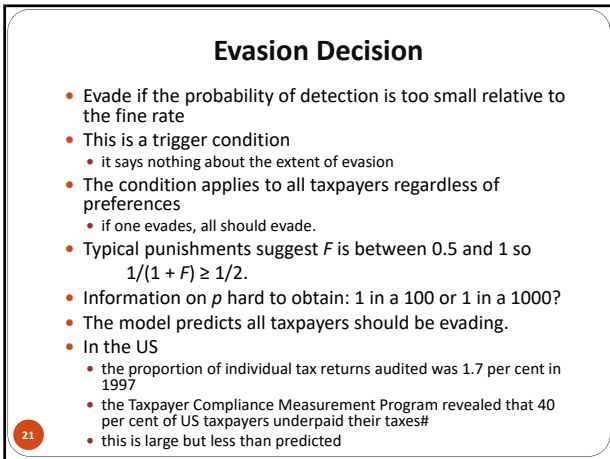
Evasion Decision

- Evade if the probability of detection is too small relative to the fine rate
- This is a trigger condition
  - it says nothing about the extent of evasion
- The condition applies to all taxpayers regardless of preferences
  - if one evades, all should evade.
- Typical punishments suggest $F$ is between 0.5 and 1 so $1/(1 + F) \geq 1/2$.
- Information on $p$ hard to obtain: 1 in a 100 or 1 in a 1000?
- The model predicts all taxpayers should be evading.
- In the US
  - the proportion of individual tax returns audited was 1.7 per cent in 1997
  - the Taxpayer Compliance Measurement Program revealed that 40 per cent of US taxpayers underpaid their taxes#
  - this is large but less than predicted

21